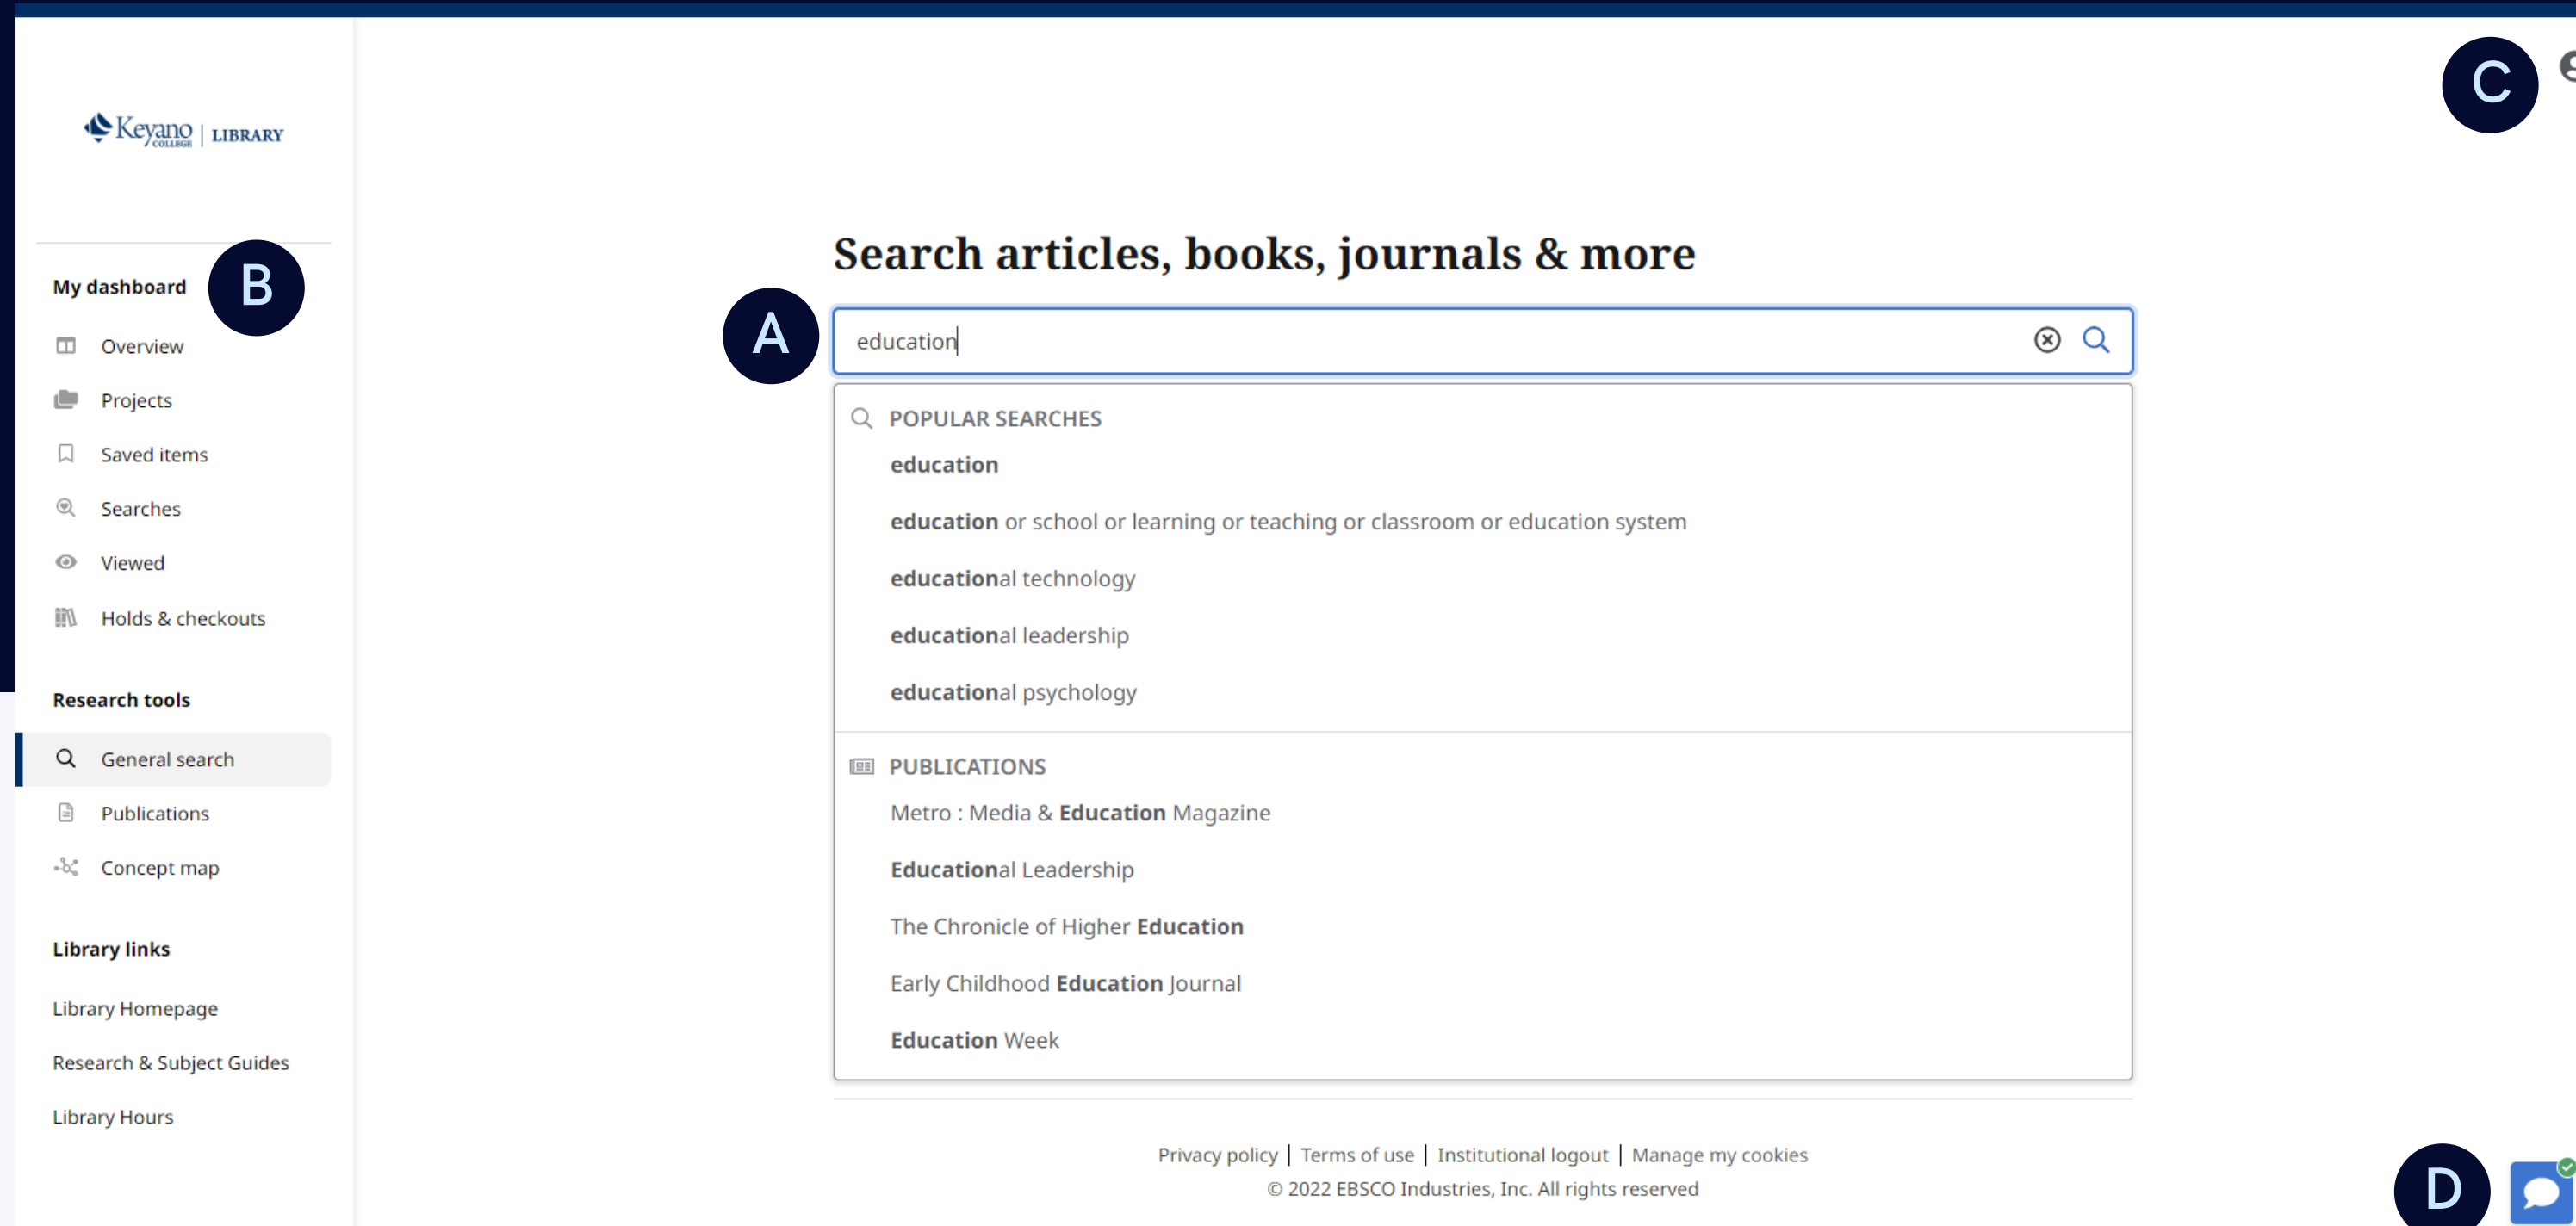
Keyano COLLEGE | LIBRARY

C

My dashboard

B

Overview

Projects

Saved items

Searches

Viewed

Holds & checkouts

Research tools

General search

Publications

Concept map

Library links

Library Homepage

Research & Subject Guides

Library Hours

Search articles, books, journals & more

A

education

POPULAR SEARCHES

education

education or school or learning or teaching or classroom or education system

educational technology

educational leadership

educational psychology

PUBLICATIONS

Metro : Media & Education Magazine

Educational Leadership

The Chronicle of Higher Education

Early Childhood Education Journal

Education Week

Privacy policy | Terms of use | Institutional logout | Manage my cookies

© 2022 EBSCO Industries, Inc. All rights reserved

D